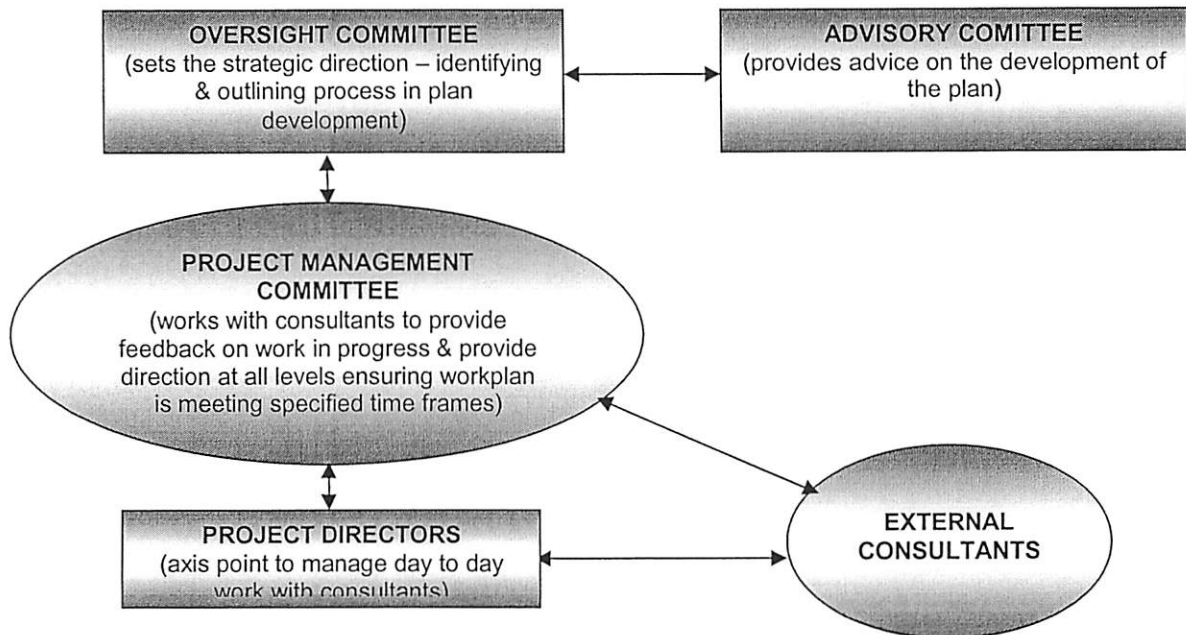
OVERSIGHT COMMITTEE
(sets the strategic direction – identifying & outlining process in plan development)

ADVISORY COMITTEE
(provides advice on the development of the plan)

PROJECT MANAGEMENT COMMITTEE
(works with consultants to provide feedback on work in progress & provide direction at all levels ensuring workplan is meeting specified time frames)

PROJECT DIRECTORS
(axis point to manage day to day work with consultants)

EXTERNAL CONSULTANTS